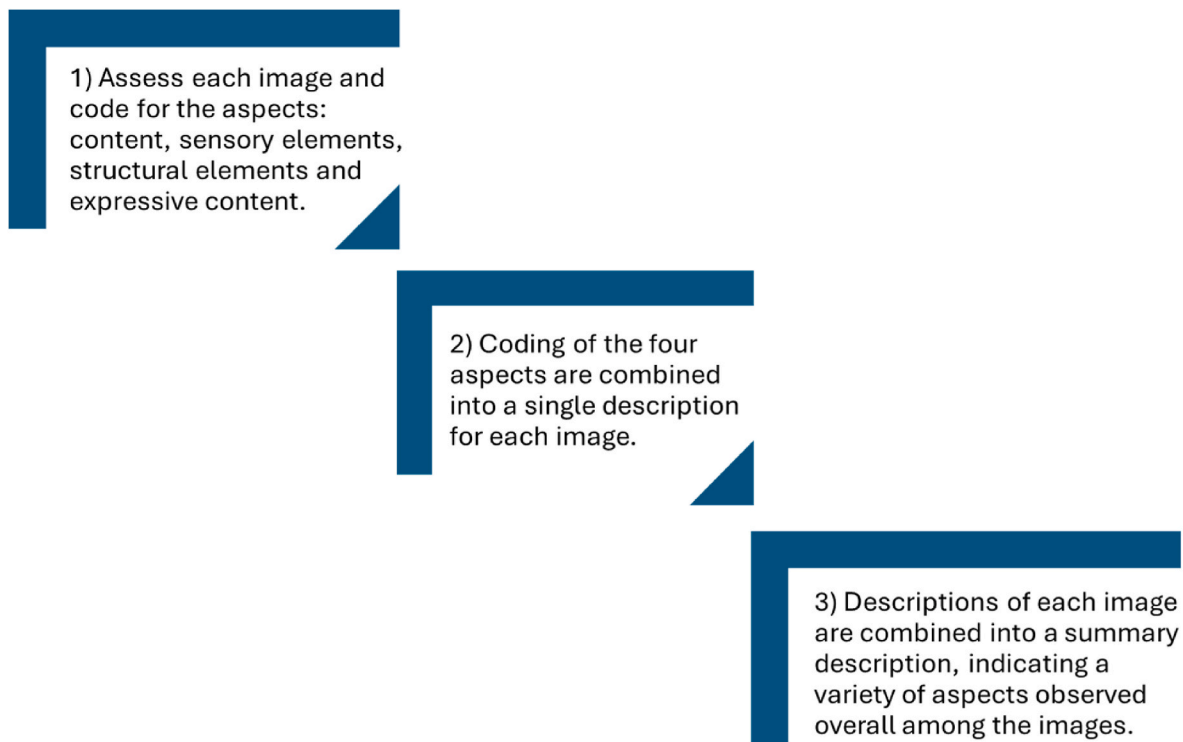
1) Assess each image and code for the aspects: content, sensory elements, structural elements and expressive content.

2) Coding of the four aspects are combined into a single description for each image.

3) Descriptions of each image are combined into a summary description, indicating a variety of aspects observed overall among the images.